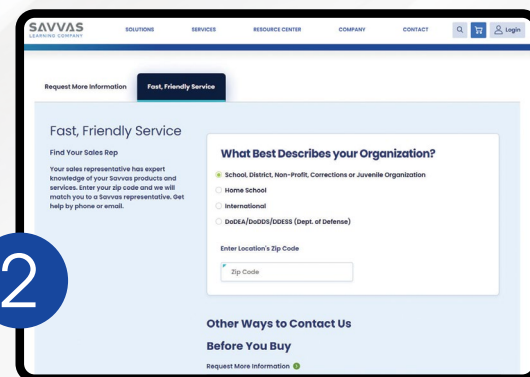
SAVVAS LEARNING COMPANY

SOLUTIONS SERVICES RESOURCE CENTER COMPANY CONTACT

Login

Request More Information Fast, Friendly Service

Fast, Friendly Service

Find Your Sales Rep

Your sales representative has expert knowledge of your Savvas products and services. Enter your zip code and we will match you to a Savvas representative. Get help by phone or email.

What Best Describes your Organization?

School, District, Non-Profit, Corrections or Juvenile Organization

Home School

International

DoDEA/DoDDS/DDESS (Dept. of Defense)

Enter Location's Zip Code

Zip Code

2

Other Ways to Contact Us

Before You Buy

Request More Information